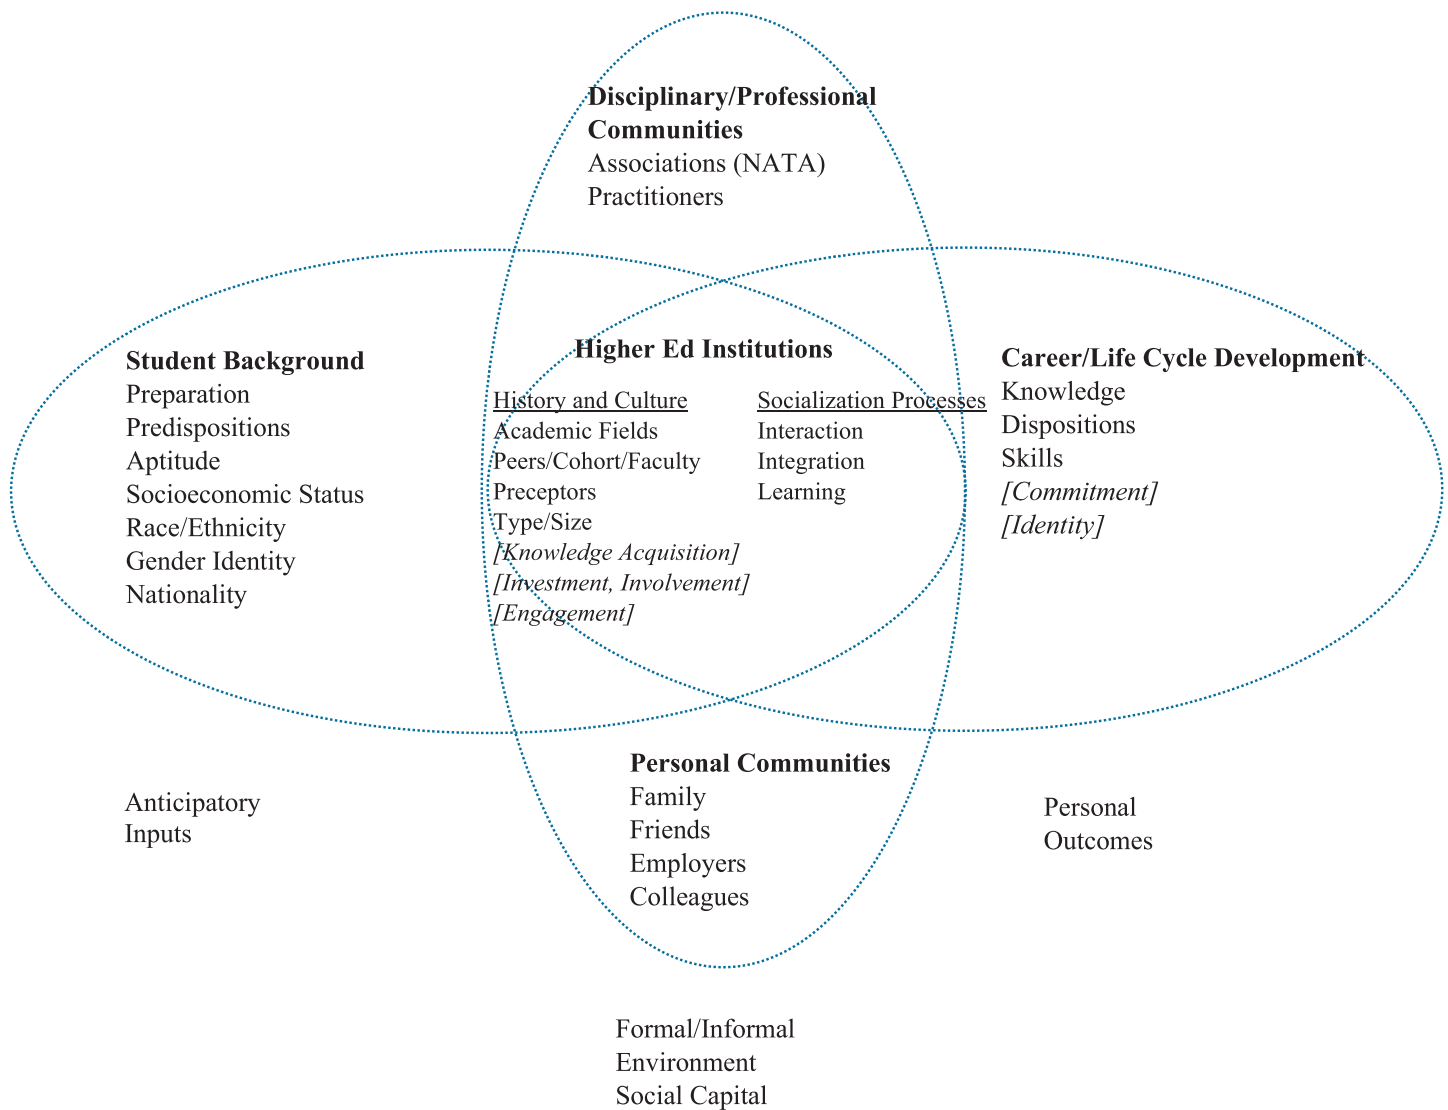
**Disciplinary/Professional Communities**
Associations (NATA)
Practitioners

**Student Background**
Preparation
Predispositions
Aptitude
Socioeconomic Status
Race/Ethnicity
Gender Identity
Nationality

**Higher Ed Institutions**

History and Culture
Academic Fields
Peers/Cohort/Faculty
Preceptors
Type/Size
*[Knowledge Acquisition]*
*[Investment, Involvement]*
*[Engagement]*

Socialization Processes
Interaction
Integration
Learning

**Career/Life Cycle Development**
Knowledge
Dispositions
Skills
*[Commitment]*
*[Identity]*

**Personal Communities**
Family
Friends
Employers
Colleagues

Anticipatory
Inputs

Personal
Outcomes

Formal/Informal
Environment
Social Capital